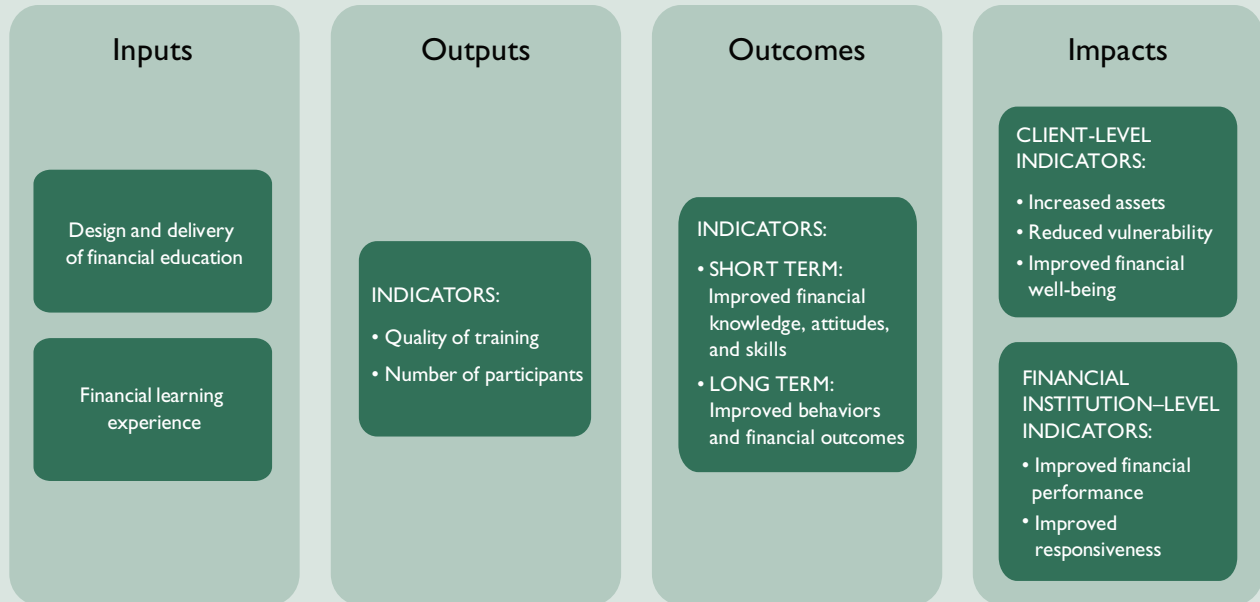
Inputs

Design and delivery of financial education

Financial learning experience

Outputs

INDICATORS:

• Quality of training
• Number of participants

Outcomes

INDICATORS:

• SHORT TERM: Improved financial knowledge, attitudes, and skills
• LONG TERM: Improved behaviors and financial outcomes

Impacts

CLIENT-LEVEL INDICATORS:

• Increased assets
• Reduced vulnerability
• Improved financial well-being

FINANCIAL INSTITUTION–LEVEL INDICATORS:

• Improved financial performance
• Improved responsiveness